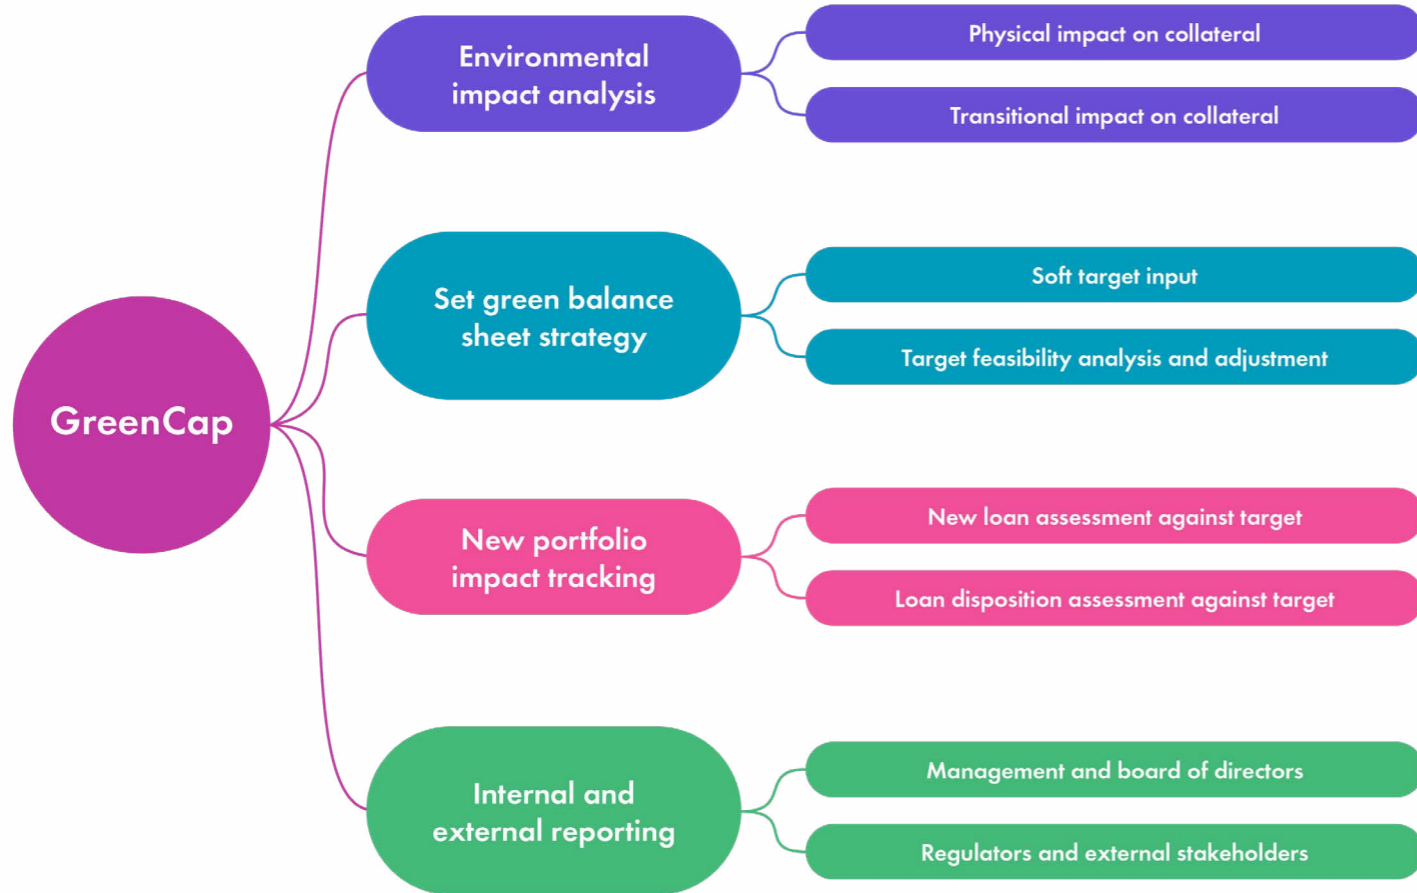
GreenCap

Environmental impact analysis

Physical impact on collateral

Transitional impact on collateral

Set green balance sheet strategy

Soft target input

Target feasibility analysis and adjustment

New portfolio impact tracking

New loan assessment against target

Loan disposition assessment against target

Internal and external reporting

Management and board of directors

Regulators and external stakeholders